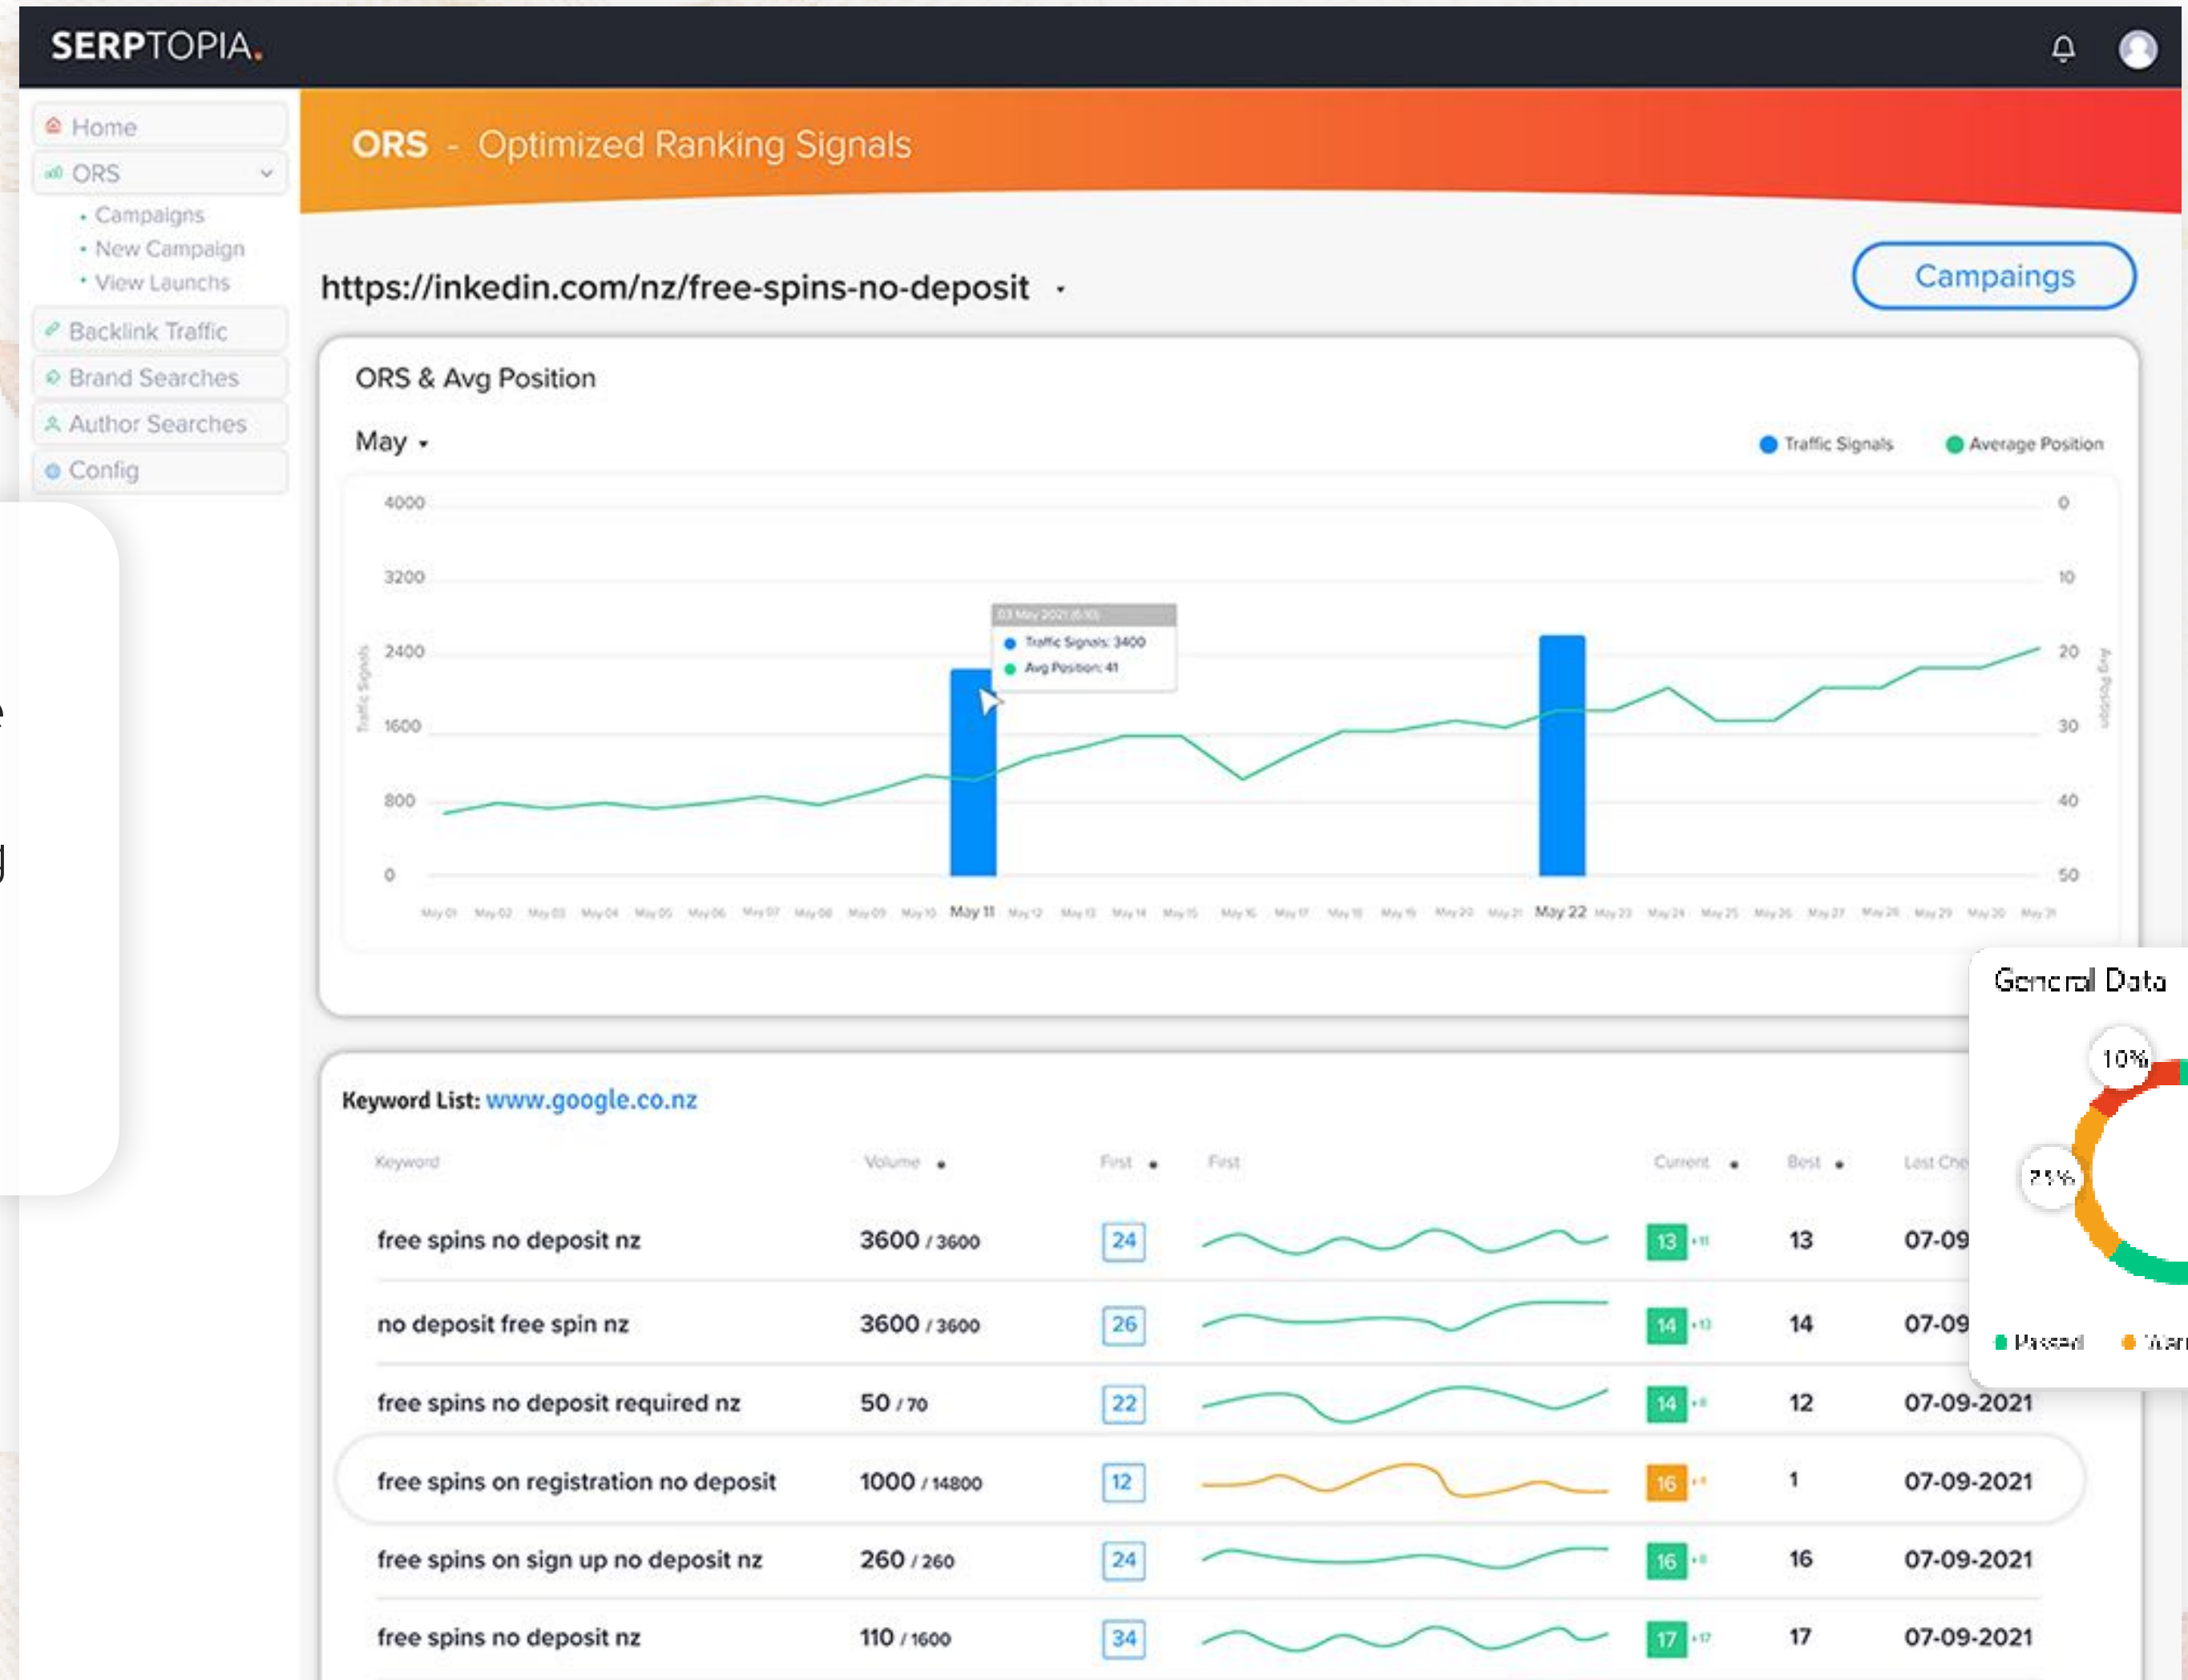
SERPTOPIA.

Home
ORS
• Campaigns
• New Campaign
• View Launchs
Backlink Traffic
Brand Searches
Author Searches
Config

ORS - Optimized Ranking Signals

https://inkedin.com/nz/free-spins-no-deposit

Campaings

ORS & Avg Position

May

Traffic Signals
Average Position

4000
3200
2400
1600
800
0

0
10
20
30
40
50

Traffic Signals
Avg Position

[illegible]
Traffic Signals: 3400
Avg Position: 41

May 01 May 02 May 03 May 04 May 05 May 06 May 07 May 08 May 09 May 10 May 11 May 12 May 13 May 14 May 15 May 16 May 17 May 18 May 19 May 20 May 21 May 22 May 23 May 24 May 25 May 26 May 27 May 28 May 29 May 30 May 31

General Data

10%
25%

Passed
Warn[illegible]

Keyword List: www.google.co.nz

| Keyword | Volume | First | First | Current | Best | Last Che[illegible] |
|---|---|---|---|---|---|---|
| free spins no deposit nz | 3600 / 3600 | 24 | | 13 +11 | 13 | 07-09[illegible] |
| no deposit free spin nz | 3600 / 3600 | 26 | | 14 +12 | 14 | 07-09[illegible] |
| free spins no deposit required nz | 50 / 70 | 22 | | 14 +8 | 12 | 07-09-2021 |
| free spins on registration no deposit | 1000 / 14800 | 12 | | 16 +4 | 1 | 07-09-2021 |
| free spins on sign up no deposit nz | 260 / 260 | 24 | | 16 +8 | 16 | 07-09-2021 |
| free spins no deposit nz | 110 / 1600 | 34 | | 17 +17 | 17 | 07-09-2021 |